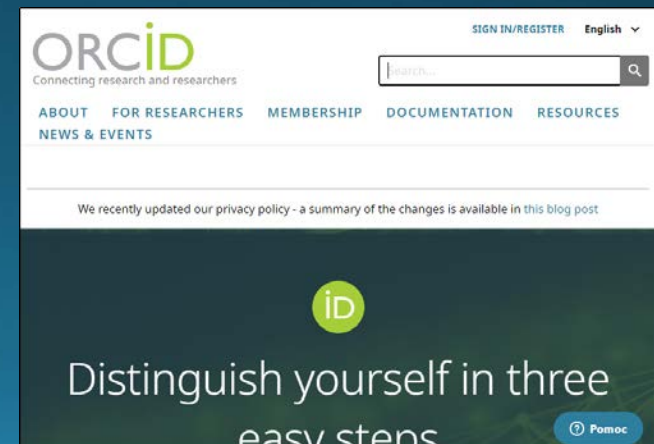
ORCID
Connecting research and researchers

SIGN IN/REGISTER English

Search...

ABOUT FOR RESEARCHERS MEMBERSHIP DOCUMENTATION RESOURCES NEWS & EVENTS

We recently updated our privacy policy - a summary of the changes is available in this blog post

iD

Distinguish yourself in three easy steps

Pomoc